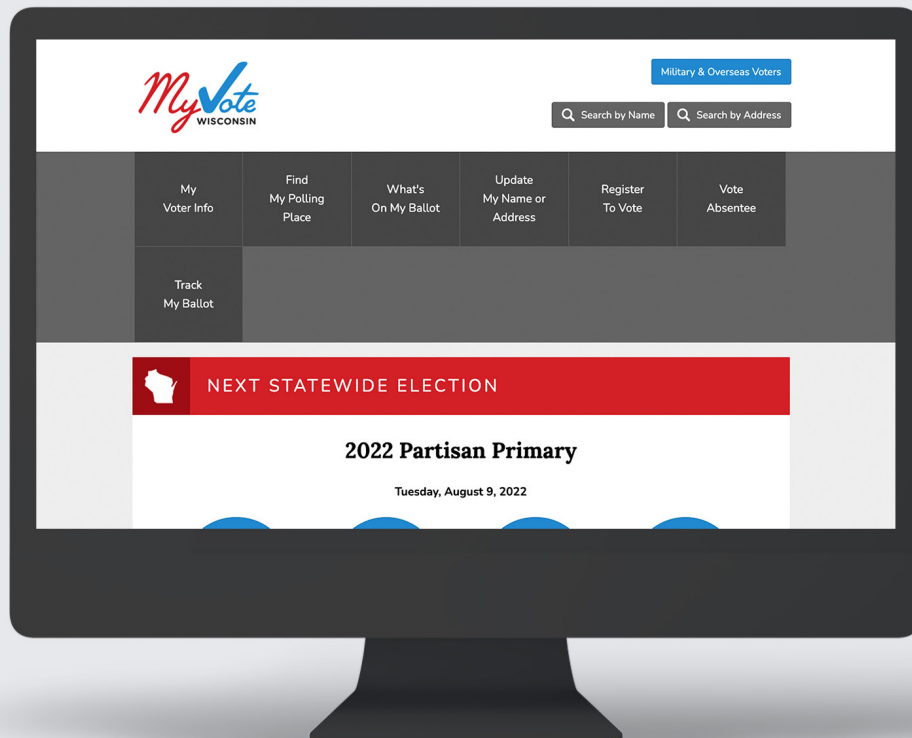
MyVote WISCONSIN

Military & Overseas Voters

Search by Name

Search by Address

My Voter Info

Find My Polling Place

What's On My Ballot

Update My Name or Address

Register To Vote

Vote Absentee

Track My Ballot

NEXT STATEWIDE ELECTION

2022 Partisan Primary

Tuesday, August 9, 2022